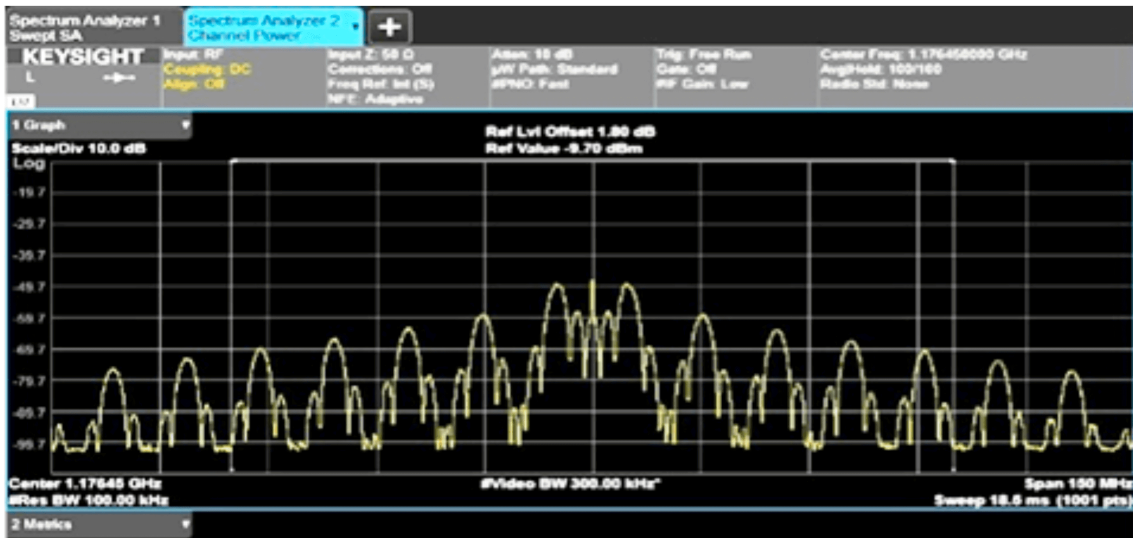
Spectrum Analyzer 1
Swept SA

Spectrum Analyzer 2
Channel Power

+

KEYSIGHT
L

Input: RF
Coupling: DC
Align: Off

Input Z: 50 Ω
Corrections: Off
Freq Ref: Int (S)
NFE: Adaptive

Atten: 10 dB
µW Path: Standard
#PNO: Fast

Trig: Free Run
Gate: Off
#IF Gain: Low

Center Freq: 1.176450000 GHz
Avg|Hold: 100/100
Radio Std: None

1 Graph

Scale/Div 10.0 dB
Log

Ref Lvl Offset 1.80 dB
Ref Value -9.70 dBm

-19.7
-29.7
-39.7
-49.7
-59.7
-69.7
-79.7
-89.7
-99.7

Center 1.17645 GHz
#Res BW 100.00 kHz

#Video BW 300.00 kHz*

Span 150 MHz
Sweep 18.5 ms (1001 pts)

2 Metrics